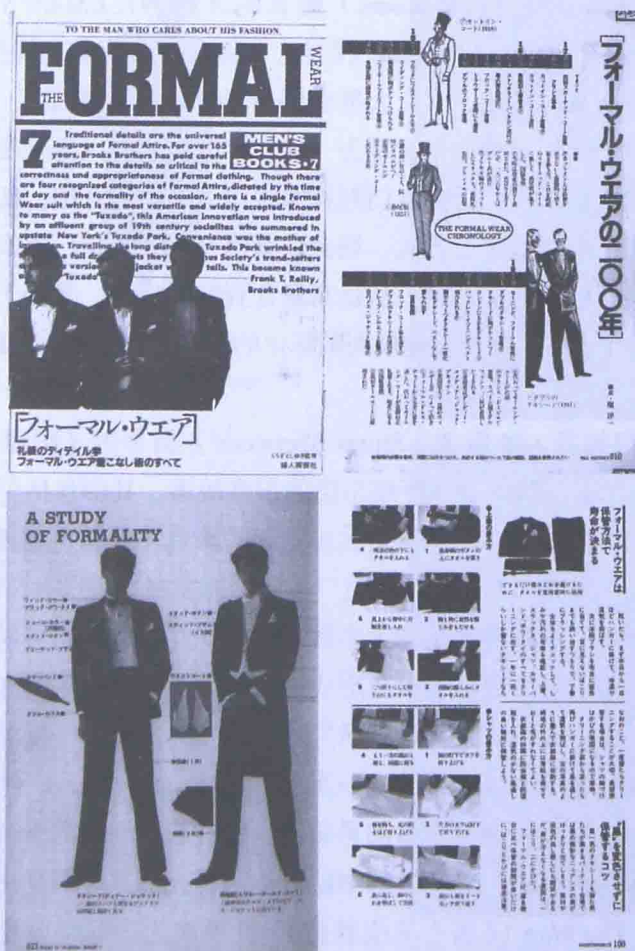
TO THE MAN WHO CARES ABOUT HIS FASHION

THE FORMAL WEAR

7

MEN'S CLUB BOOKS・7

Traditional details are the universal language of Formal Attire. For over 165 years, Brooks Brothers has paid careful attention to the details so critical to the correctness and appropriateness of Formal clothing. Though there are four recognized categories of Formal Attire, dictated by the time of day and the formality of the occasion, there is a single Formal Wear suit which is the most versatile and widely accepted. Known to many as the "Tuxedo", this American innovation was introduced by an affluent group of 19th century socialites who summered in upstate New York's Tuxedo Park. Convenience was the mother of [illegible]. Travelling the long distance to Tuxedo Park wrinkled the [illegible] full dr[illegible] they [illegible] Society's trend-setters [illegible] versi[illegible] jacket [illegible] tails. This became known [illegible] "Tuxedo" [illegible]

— Frank T. Reilly, Brooks Brothers

[フォーマル・ウエア]

礼装のディテイル学
フォーマル・ウエア着こなし術のすべて

[フォーマル・ウエアの二〇〇年]

THE FORMAL WEAR CHRONOLOGY

A STUDY OF FORMALITY

フォーマル・ウエアは保管方法で寿命が決まる

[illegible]

186

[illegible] 190